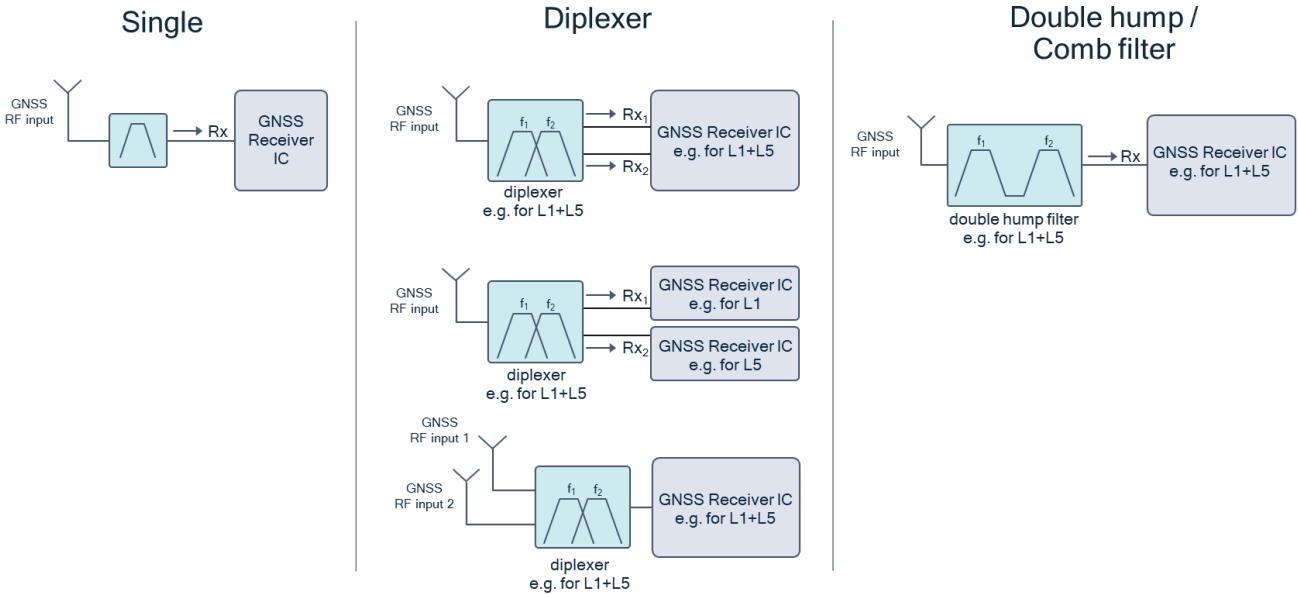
Single

GNSS RF input

Rx

GNSS Receiver IC

Diplexer

GNSS RF input

$f_1$ $f_2$

$Rx_1$

$Rx_2$

GNSS Receiver IC e.g. for L1+L5

diplexer e.g. for L1+L5

GNSS RF input

$f_1$ $f_2$

$Rx_1$

$Rx_2$

GNSS Receiver IC e.g. for L1

GNSS Receiver IC e.g. for L5

diplexer e.g. for L1+L5

GNSS RF input 1

GNSS RF input 2

$f_1$ $f_2$

GNSS Receiver IC e.g. for L1+L5

diplexer e.g. for L1+L5

Double hump / Comb filter

GNSS RF input

$f_1$ $f_2$

Rx

GNSS Receiver IC e.g. for L1+L5

double hump filter e.g. for L1+L5